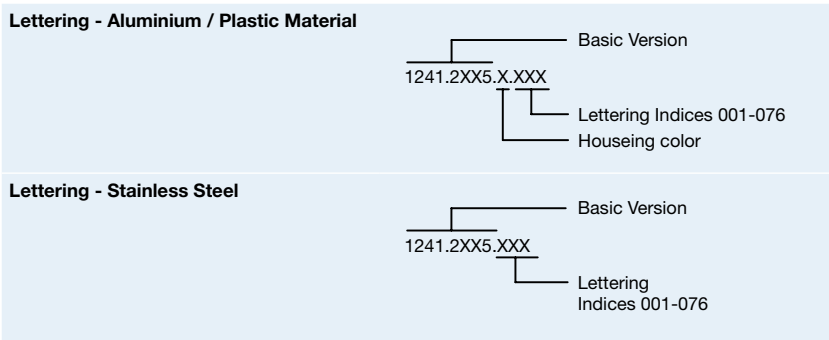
Lettering - Aluminium / Plastic Material

1241.2XX5.X.XXX

Basic Version

Lettering Indices 001-076

Houseing color

Lettering - Stainless Steel

1241.2XX5.XXX

Basic Version

Lettering Indices 001-076